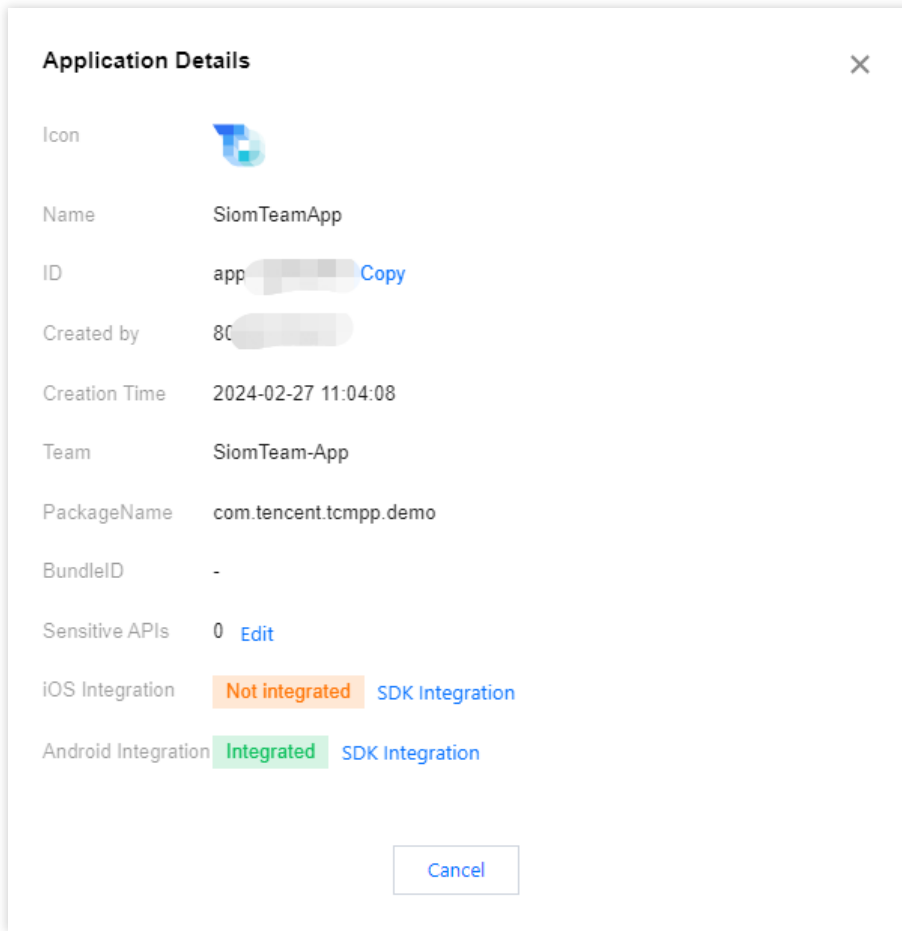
Application Details

Icon

Name SiomTeamApp

ID app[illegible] Copy

Created by 80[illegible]

Creation Time 2024-02-27 11:04:08

Team SiomTeam-App

PackageName com.tencent.tcmpp.demo

BundleID -

Sensitive APIs 0 Edit

iOS Integration Not integrated SDK Integration

Android Integration Integrated SDK Integration

Cancel